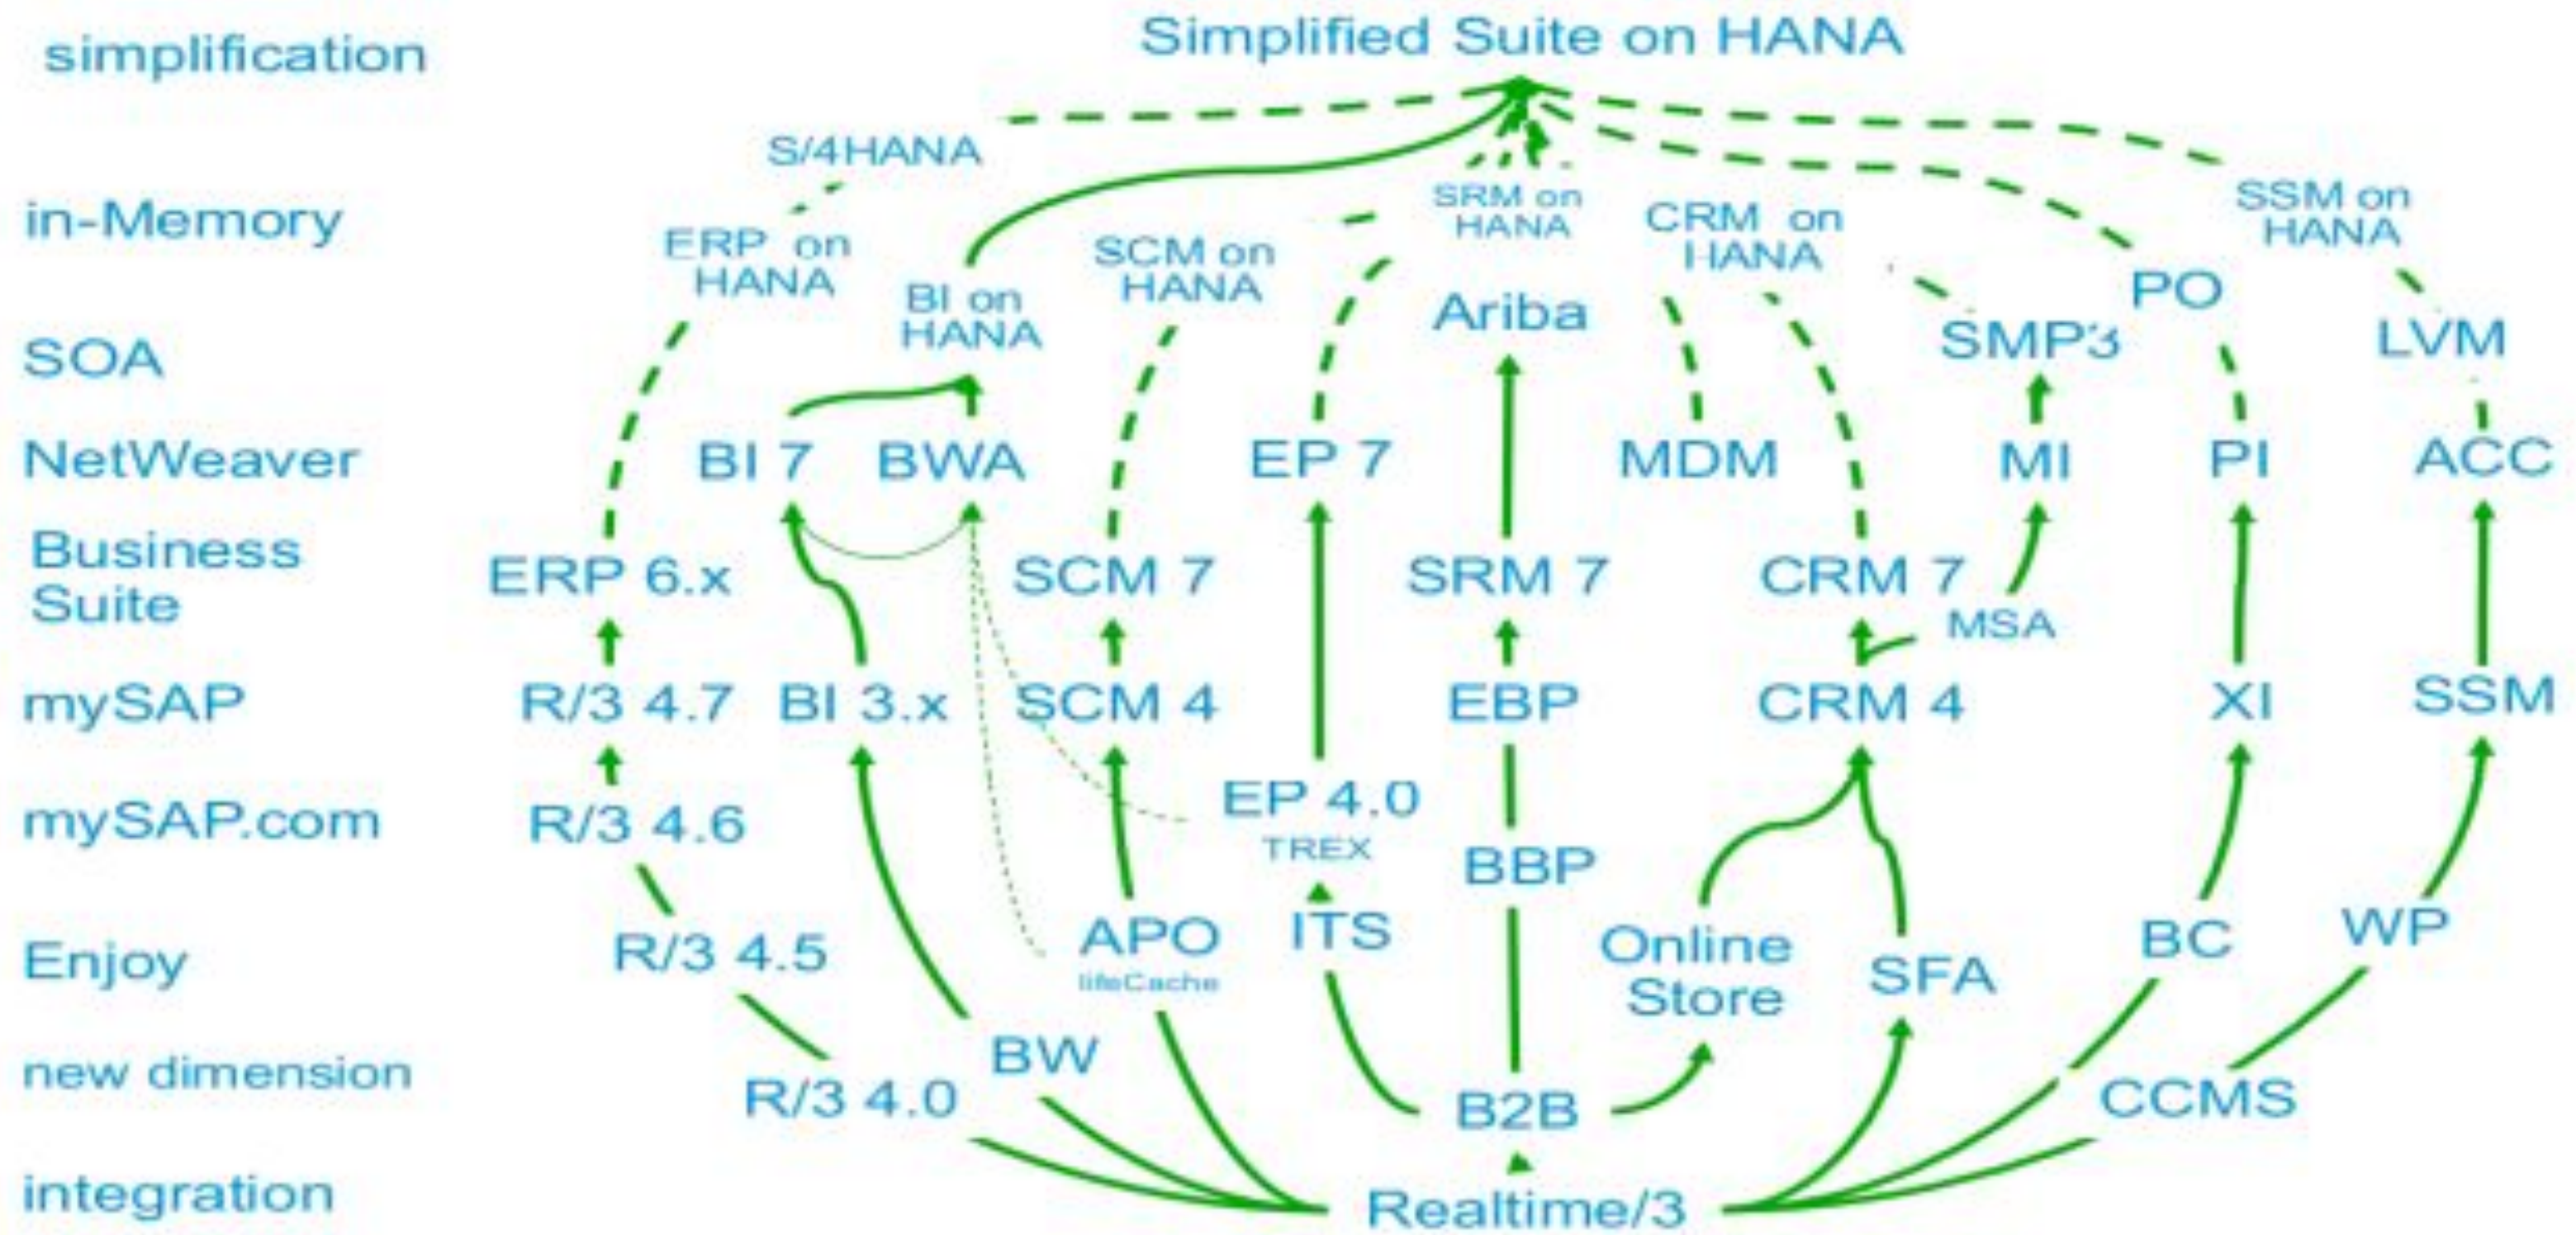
simplification

Simplified Suite on HANA

S/4HANA

in-Memory

ERP on HANA

BI on HANA

SCM on HANA

SRM on HANA

CRM on HANA

SSM on HANA

SOA

Ariba

SMP3

PO

LVM

NetWeaver

BI 7

BWA

EP 7

MDM

MI

PI

ACC

Business Suite

ERP 6.x

SCM 7

SRM 7

CRM 7

MSA

mySAP

R/3 4.7

BI 3.x

SCM 4

EBP

CRM 4

XI

SSM

mySAP.com

R/3 4.6

EP 4.0

TREX

BBP

Enjoy

R/3 4.5

APO

liveCache

ITS

Online Store

SFA

BC

WP

new dimension

R/3 4.0

BW

B2B

CCMS

integration

Realtime/3